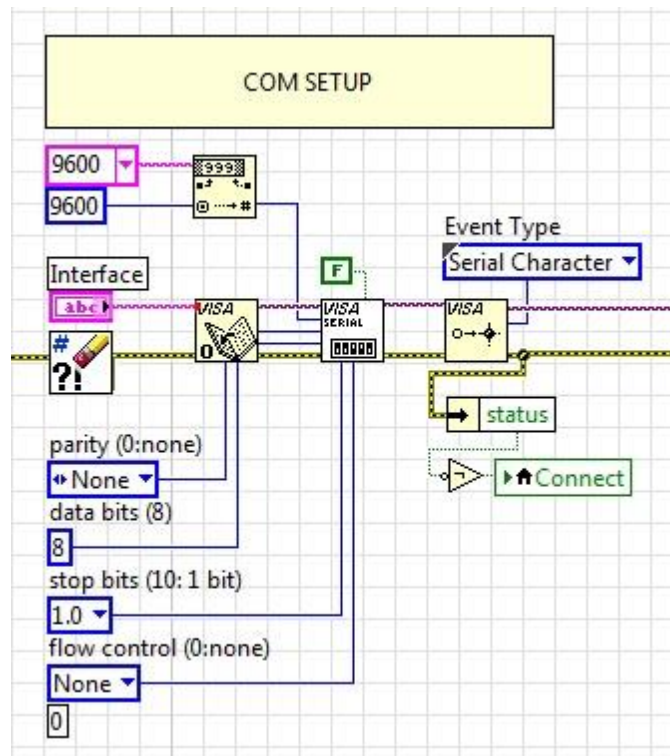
COM SETUP

9600

9600

999

Interface

abc

VISA

0

F

VISA SERIAL

Event Type

Serial Character

VISA

status

Connect

parity (0:none)

None

data bits (8)

8

stop bits (10: 1 bit)

1.0

flow control (0:none)

None

0